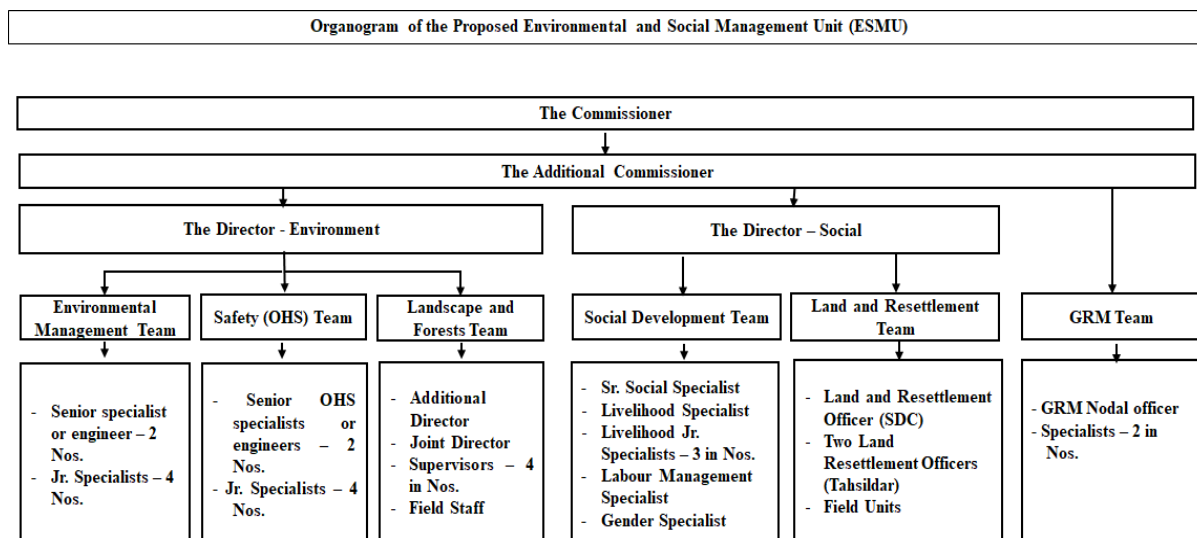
Organogram of the Proposed Environmental and Social Management Unit (ESMU)

The Commissioner

The Additional Commissioner

The Director - Environment

The Director – Social

Environmental Management Team

Safety (OHS) Team

Landscape and Forests Team

Social Development Team

Land and Resettlement Team

GRM Team

- Senior specialist or engineer – 2 Nos.
- Jr. Specialists – 4 Nos.

- Senior OHS specialists or engineers – 2 Nos.
- Jr. Specialists – 4 Nos.

- Additional Director
- Joint Director
- Supervisors – 4 in Nos.
- Field Staff

- Sr. Social Specialist
- Livelihood Specialist
- Livelihood Jr. Specialists – 3 in Nos.
- Labour Management Specialist
- Gender Specialist

- Land and Resettlement Officer (SDC)
- Two Land Resettlement Officers (Tahsildar)
- Field Units

- GRM Nodal officer
- Specialists – 2 in Nos.